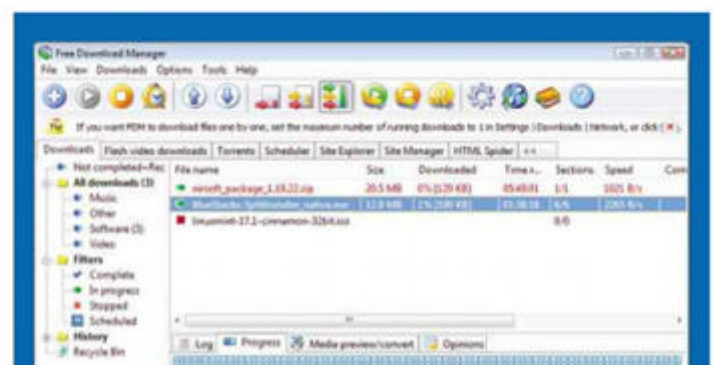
Free Download Manager

File View Downloads Options Tools Help

If you want FDM to download files one by one, set the maximum number of running downloads to 1 in Settings | Downloads | Network, or click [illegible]

Downloads | Flash video downloads | Torrents | Scheduler | Site Explorer | Site Manager | HTML Spider | <<

| File name | Size | Downloaded | Time ... | Sections | Speed | Com |
|---|---|---|---|---|---|---|
| aircraft_package_1.18.22.zip | 20.5 MB | 0% (129 KB) | 05:49:01 | 1/1 | 1025 B/s | |
| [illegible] | 12.0 MB | 1% (190 KB) | 01:38:18 | 6/6 | 2265 B/s | |
| linuxmint-17.2-cinnamon-32bit.iso | | | | 0/0 | | |

Not completed+Rec
All downloads (3)
Music
Other
Software (3)
Video
Filters
Complete
In progress
Stopped
Scheduled
History
Recycle Bin

Log | Progress | Media preview/convert | Opinions